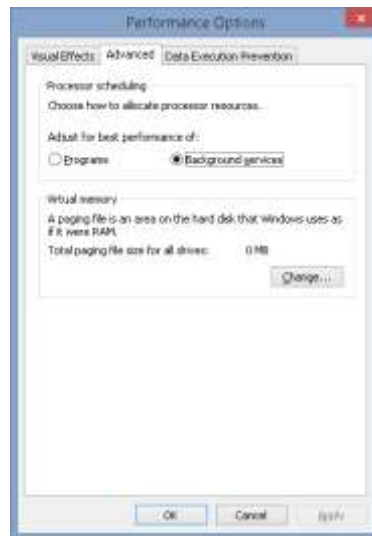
Performance Options

Visual Effects | Advanced | Data Execution Prevention

Processor scheduling

Choose how to allocate processor resources.

Adjust for best performance of:

Programs

Background services

Virtual memory

A paging file is an area on the hard disk that Windows uses as if it were RAM.

Total paging file size for all drives: 0 MB

Change...

OK

Cancel

Apply